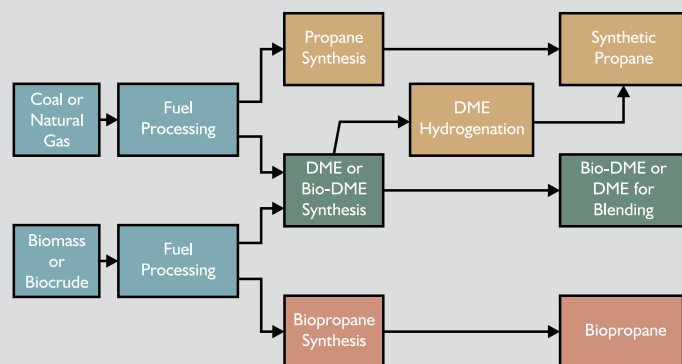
Coal or Natural Gas

Fuel Processing

Propane Synthesis

Synthetic Propane

DME Hydrogenation

DME or Bio-DME Synthesis

Bio-DME or DME for Blending

Biomass or Biocrude

Fuel Processing

Biopropane Synthesis

Biopropane